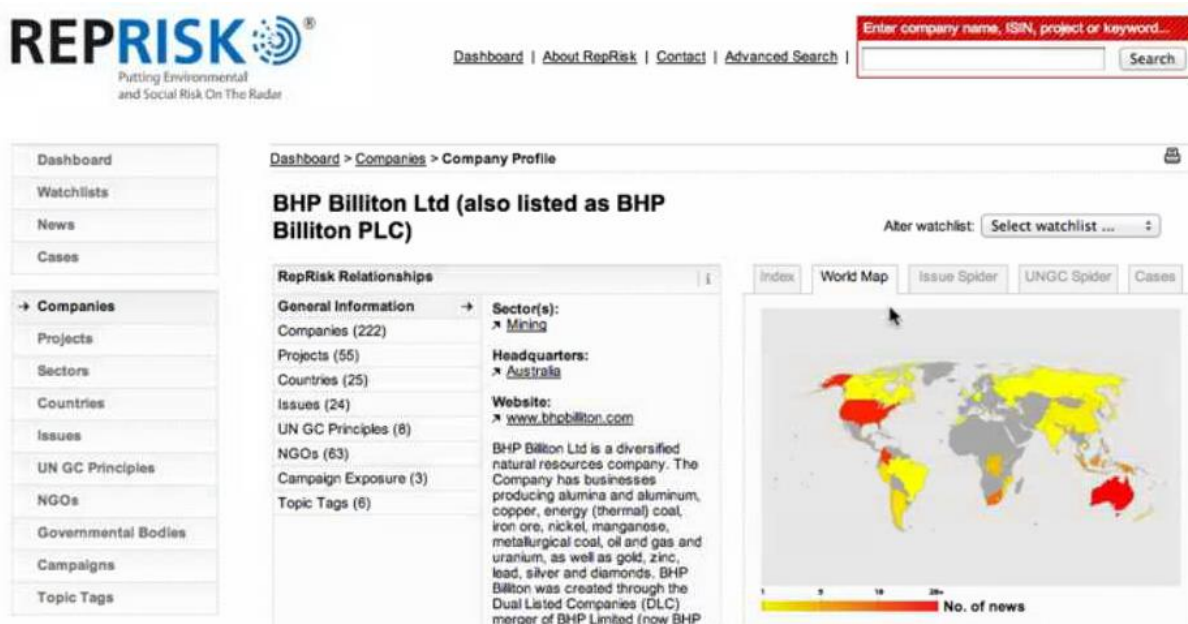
REPRISK®
Putting Environmental and Social Risk On The Radar

Dashboard | About RepRisk | Contact | Advanced Search |

Enter company name, ISIN, project or keyword...

Search

Dashboard
Watchlists
News
Cases

→ Companies
Projects
Sectors
Countries
Issues
UN GC Principles
NGOs
Governmental Bodies
Campaigns
Topic Tags

Dashboard > Companies > Company Profile

BHP Billiton Ltd (also listed as BHP Billiton PLC)

Alter watchlist: Select watchlist ...

RepRisk Relationships

General Information →
Companies (222)
Projects (55)
Countries (25)
Issues (24)
UN GC Principles (8)
NGOs (63)
Campaign Exposure (3)
Topic Tags (6)

Sector(s):
↗ Mining

Headquarters:
↗ Australia

Website:
↗ www.bhpbilliton.com

BHP Billiton Ltd is a diversified natural resources company. The Company has businesses producing alumina and aluminum, copper, energy (thermal) coal, iron ore, nickel, manganese, metallurgical coal, oil and gas and uranium, as well as gold, zinc, lead, silver and diamonds. BHP Billiton was created through the Dual Listed Companies (DLC) merger of BHP Limited (now BHP

Index | World Map | Issue Spider | UNGC Spider | Cases

1 5 10 20+
No. of news